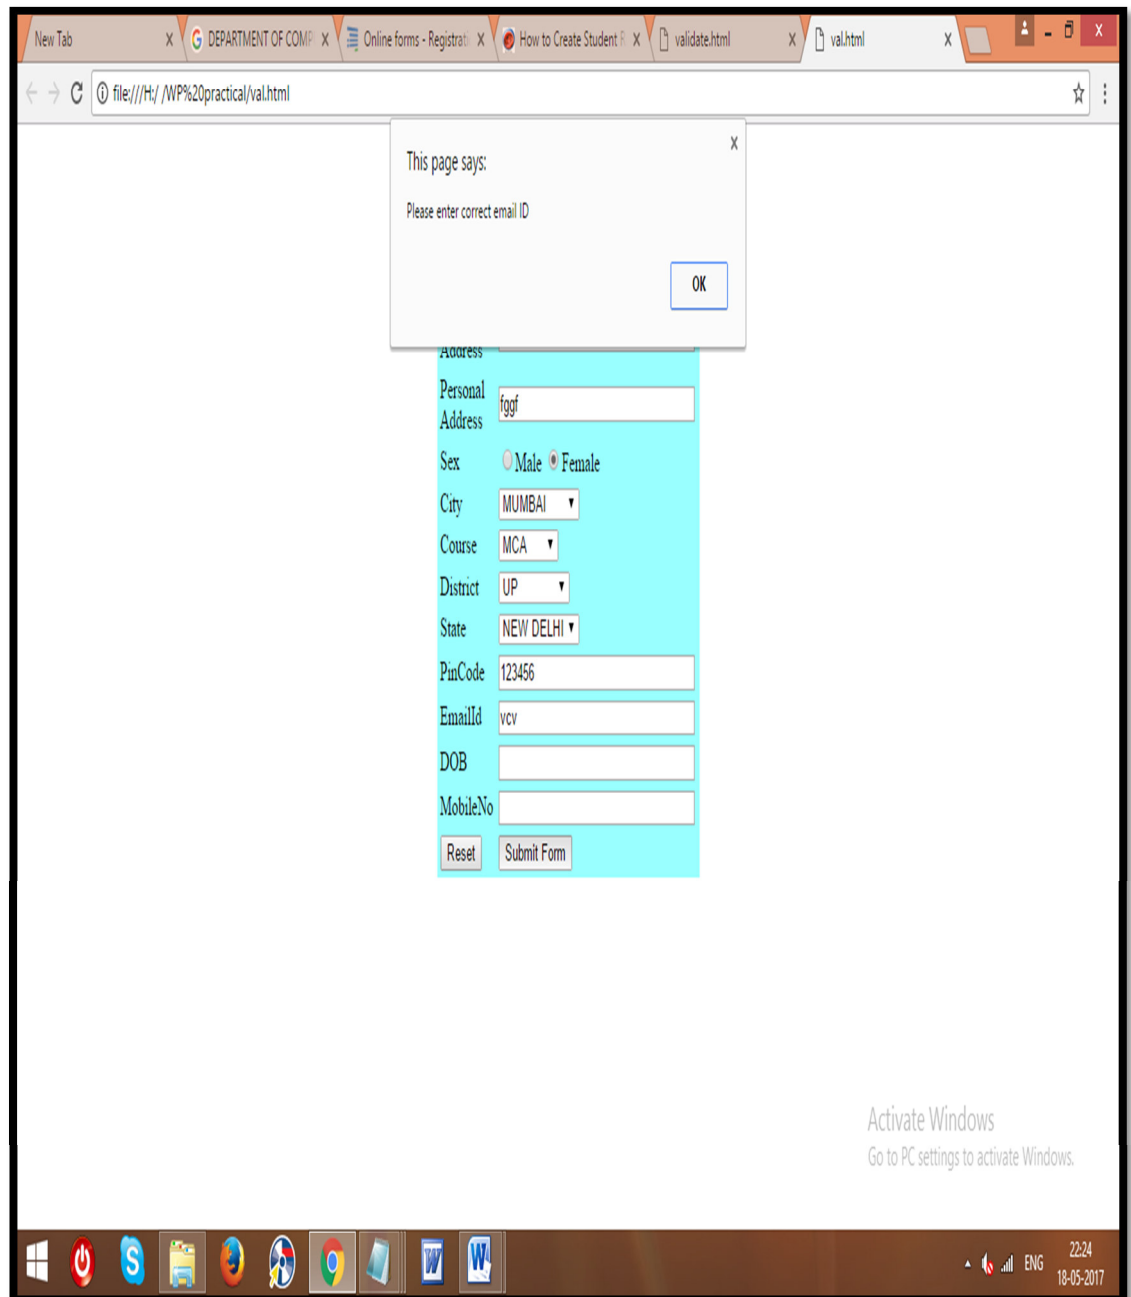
New Tab x | DEPARTMENT OF COMP x | Online forms - Registrati x | How to Create Student F x | validate.html x | val.html x

file:///H:/ /WP%20practical/val.html

This page says:

Please enter correct email ID

OK

Address

| Personal Address | fggf |
|---|---|
| Sex | Male Female |
| City | MUMBAI |
| Course | MCA |
| District | UP |
| State | NEW DELHI |
| PinCode | 123456 |
| EmailId | vcv |
| DOB | |
| MobileNo | |

Reset Submit Form

Activate Windows
Go to PC settings to activate Windows.

ENG 22:24 18-05-2017